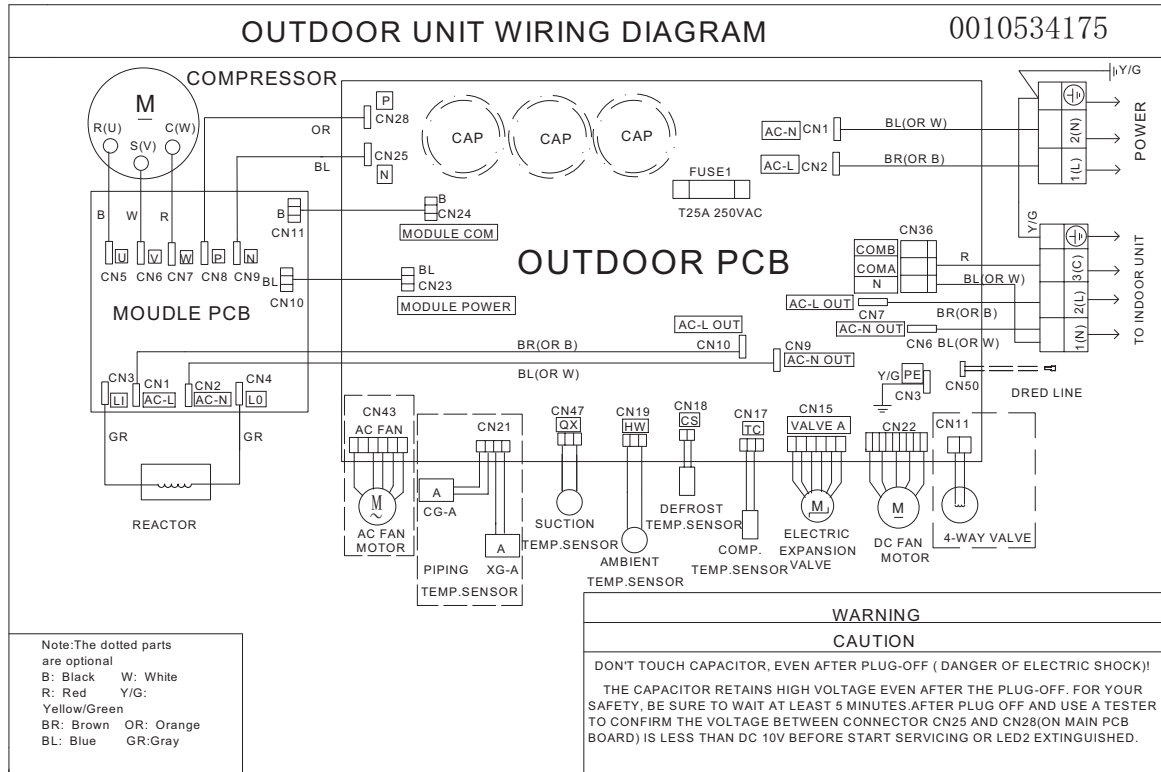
OUTDOOR UNIT WIRING DIAGRAM 0010534175

COMPRESSOR
M
R(U) C(W)
S(V)
B W R
U V W P N
CN5 CN6 CN7 CN8 CN9
CN11
CN10
MOUDLE PCB
CN3 CN1 CN2 CN4
LI AC-L AC-N L0
GR GR
REACTOR

P
CN28
OR
CN25
BL
N
CAP CAP CAP
B
CN24
MODULE COM
BL
CN23
MODULE POWER
AC-N CN1
AC-L CN2
FUSE1
T25A 250VAC
OUTDOOR PCB
BL(OR W)
BR(OR B)
Y/G
POWER
2(N)
1(L)
CN36
COMB
COMA
N
R
BL(OR W)
AC-L OUT
CN7
BR(OR B)
AC-N OUT
CN6 BL(OR W)
3(C)
2(L)
1(N)
TO INDOOR UNIT
AC-L OUT
CN10
BR(OR B)
CN9
AC-N OUT
BL(OR W)
Y/G PE
CN3
CN50
DRED LINE

CN43
AC FAN
M
AC FAN MOTOR
CN21
A
CG-A
A
PIPING XG-A
TEMP.SENSOR
CN47
QX
SUCTION TEMP.SENSOR
CN19
HW
AMBIENT TEMP.SENSOR
CN18
CS
DEFROST TEMP.SENSOR
CN17
TC
COMP. TEMP.SENSOR
CN15
VALVE A
M
ELECTRIC EXPANSION VALVE
CN22
M
DC FAN MOTOR
CN11
4-WAY VALVE

Note:The dotted parts are optional
B: Black W: White
R: Red Y/G: Yellow/Green
BR: Brown OR: Orange
BL: Blue GR:Gray

WARNING
CAUTION
DON'T TOUCH CAPACITOR, EVEN AFTER PLUG-OFF ( DANGER OF ELECTRIC SHOCK)!
THE CAPACITOR RETAINS HIGH VOLTAGE EVEN AFTER THE PLUG-OFF. FOR YOUR SAFETY, BE SURE TO WAIT AT LEAST 5 MINUTES.AFTER PLUG OFF AND USE A TESTER TO CONFIRM THE VOLTAGE BETWEEN CONNECTOR CN25 AND CN28(ON MAIN PCB BOARD) IS LESS THAN DC 10V BEFORE START SERVICING OR LED2 EXTINGUISHED.